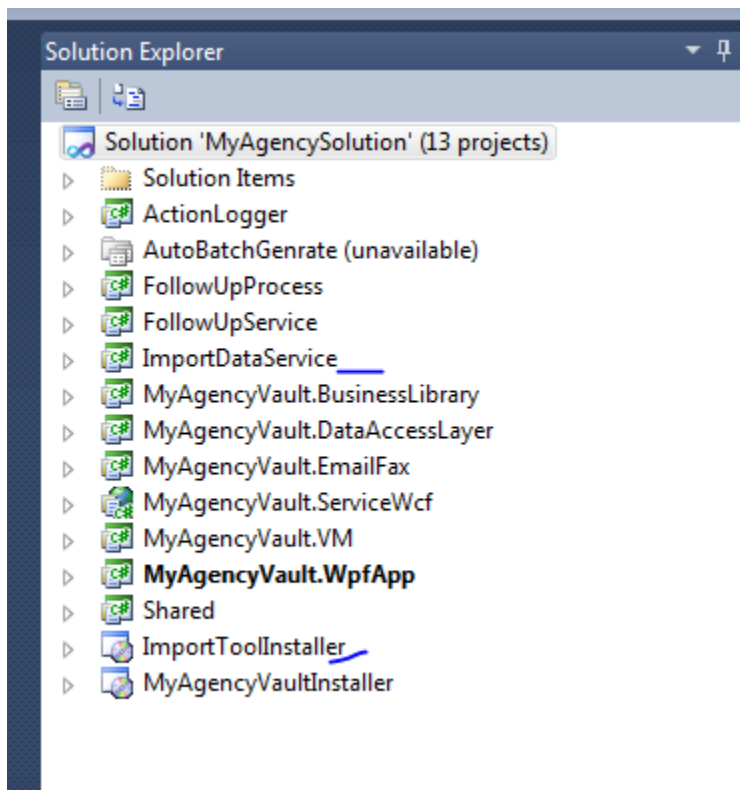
Solution Explorer

Solution 'MyAgencySolution' (13 projects)
Solution Items
ActionLogger
AutoBatchGenrate (unavailable)
FollowUpProcess
FollowUpService
ImportDataService
MyAgencyVault.BusinessLibrary
MyAgencyVault.DataAccessLayer
MyAgencyVault.EmailFax
MyAgencyVault.ServiceWcf
MyAgencyVault.VM
MyAgencyVault.WpfApp
Shared
ImportToolInstaller
MyAgencyVaultInstaller